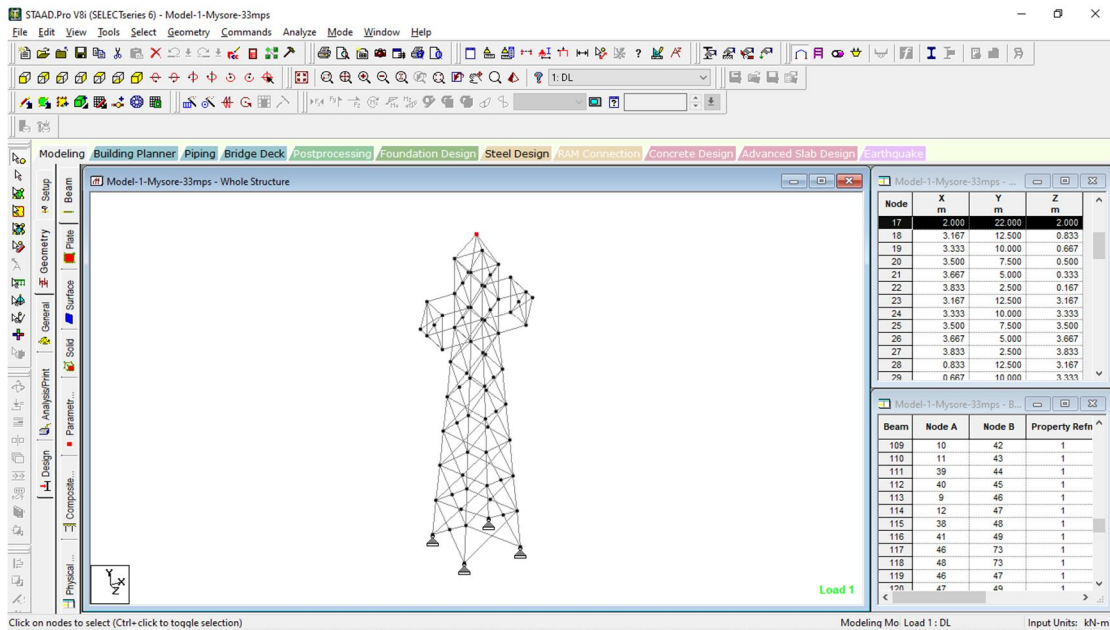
STAAD.Pro V8i (SELECTseries 6) - Model-1-Mysore-33mps

File Edit View Tools Select Geometry Commands Analyze Mode Window Help

1: DL

Modeling Building Planner Piping Bridge Deck Postprocessing Foundation Design Steel Design RAM Connection Concrete Design Advanced Slab Design Earthquake

Setup Beam Geometry Plate General Surface Analysis/Print Solid Design Parametr... Composite... Physical...

Model-1-Mysore-33mps - Whole Structure

Load 1

Model-1-Mysore-33mps - ...

| Node | X m | Y m | Z m |
|---|---|---|---|
| 17 | 2.000 | 22.000 | 2.000 |
| 18 | 3.167 | 12.500 | 0.833 |
| 19 | 3.333 | 10.000 | 0.667 |
| 20 | 3.500 | 7.500 | 0.500 |
| 21 | 3.667 | 5.000 | 0.333 |
| 22 | 3.833 | 2.500 | 0.167 |
| 23 | 3.167 | 12.500 | 3.167 |
| 24 | 3.333 | 10.000 | 3.333 |
| 25 | 3.500 | 7.500 | 3.500 |
| 26 | 3.667 | 5.000 | 3.667 |
| 27 | 3.833 | 2.500 | 3.833 |
| 28 | 0.833 | 12.500 | 3.167 |
| 29 | 0.667 | 10.000 | 3.333 |

Model-1-Mysore-33mps - B...

| Beam | Node A | Node B | Property Refn |
|---|---|---|---|
| 109 | 10 | 42 | 1 |
| 110 | 11 | 43 | 1 |
| 111 | 39 | 44 | 1 |
| 112 | 40 | 45 | 1 |
| 113 | 9 | 46 | 1 |
| 114 | 12 | 47 | 1 |
| 115 | 38 | 48 | 1 |
| 116 | 41 | 49 | 1 |
| 117 | 46 | 73 | 1 |
| 118 | 48 | 73 | 1 |
| 119 | 46 | 47 | 1 |
| 120 | 47 | 49 | 1 |

Click on nodes to select (Ctrl+click to toggle selection)    Modeling Mo Load 1 : DL    Input Units: kN-m